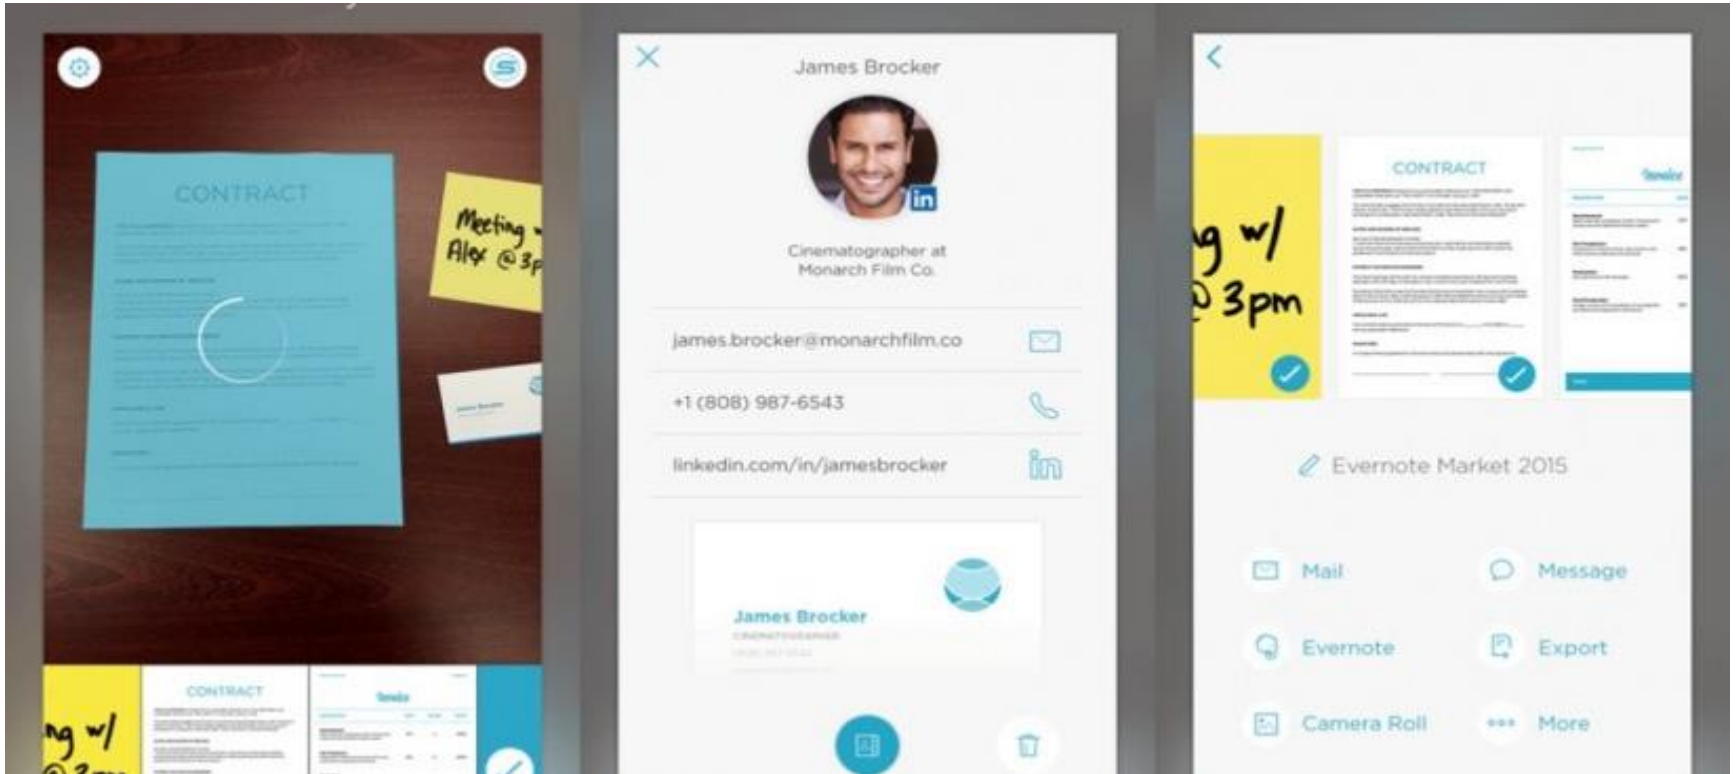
CONTRACT

Meeting w/ Alex @3p

CONTRACT

Invoice

ng w/

James Brocker

in

Cinematographer at Monarch Film Co.

james.brocker@monarchfilm.co

+1 (808) 987-6543

linkedin.com/in/jamesbrocker

James Brocker

CONTRACT

Invoice

ng w/ @3pm

Evernote Market 2015

Mail

Message

Evernote

Export

Camera Roll

More